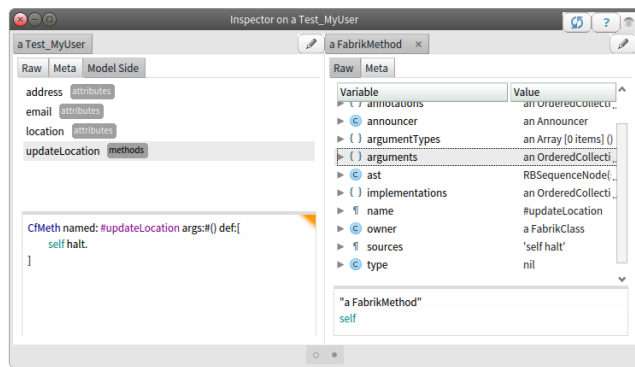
Inspector on a Test_MyUser

a Test_MyUser

Raw | Meta | Model Side

address attributes
email attributes
location attributes
updateLocation methods

CfMeth named: #updateLocation args:#() def:[
self halt.
]

a FabrikMethod ×

Raw | Meta

| Variable | Value |
|---|---|
| { } annotations | an OrderedCollecti |
| C announcer | an Announcer |
| { } argumentTypes | an Array [0 items] () |
| { } arguments | an OrderedCollecti |
| C ast | RBSequenceNode( |
| { } implementations | an OrderedCollecti |
| ¶ name | #updateLocation |
| C owner | a FabrikClass |
| ¶ sources | 'self halt' |
| C type | nil |

"a FabrikMethod"
self